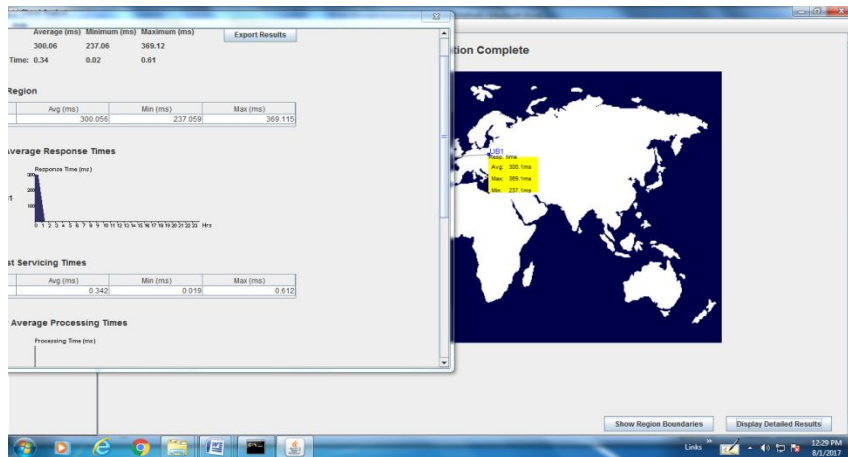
Average (ms) Minimum (ms) Maximum (ms)
300.06 237.06 369.12
Time: 0.34 0.02 0.61

Export Results

Region

| Avg (ms) | Min (ms) | Max (ms) |
|---|---|---|
| 300.056 | 237.059 | 369.115 |

Average Response Times

Response Time (ms)
300
200
100
0 1 2 3 4 5 6 7 8 9 10 11 12 13 14 15 16 17 18 19 20 21 22 23 Hrs

st Servicing Times

| Avg (ms) | Min (ms) | Max (ms) |
|---|---|---|
| 0.342 | 0.019 | 0.612 |

Average Processing Times

Processing Time (ms)

tion Complete

UB1
Resp. time
Avg: 300.1ms
Max: 369.1ms
Min: 237.1ms

Show Region Boundaries
Display Detailed Results

Links
12:29 PM
8/1/2017